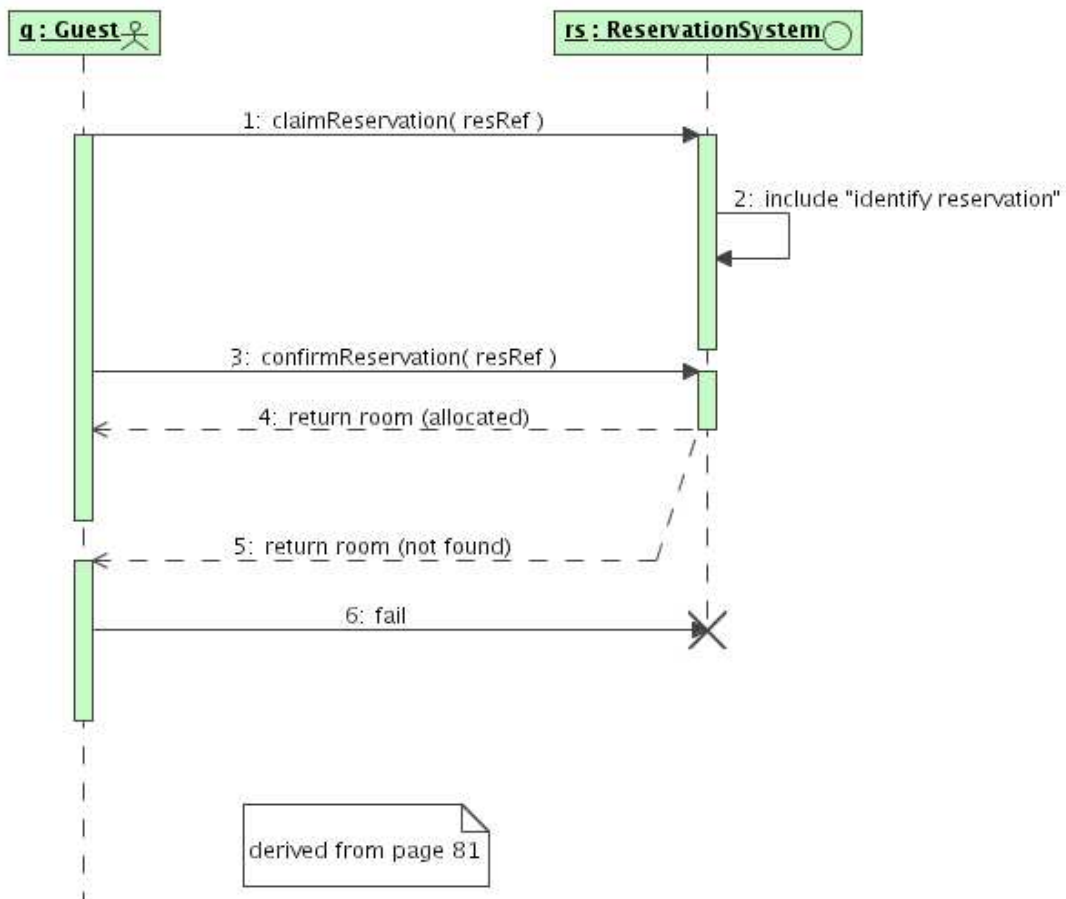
g : Guest

rs : ReservationSystem

1: claimReservation( resRef )

2: include "identify reservation"

3: confirmReservation( resRef )

4: return room (allocated)

5: return room (not found)

6: fail

derived from page 81